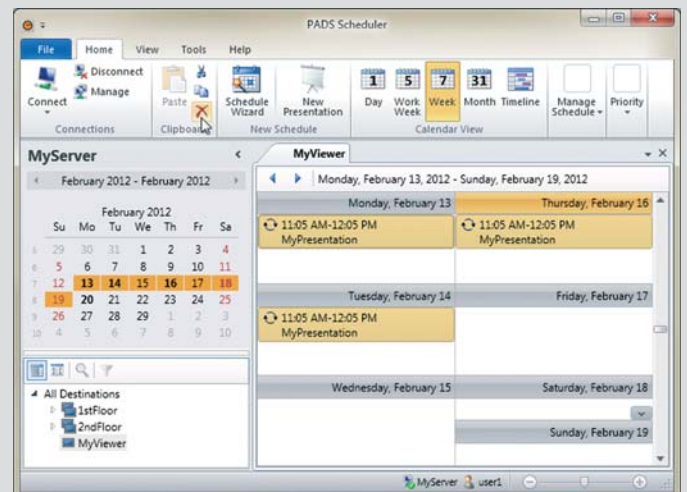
PADS Scheduler

File Home View Tools Help

Connect Disconnect Manage
Connections
Paste
Clipboard
Schedule Wizard New Presentation
New Schedule
1 Day 5 Work Week 7 Week 31 Month Timeline
Calendar View
Manage Schedule Priority

MyServer
February 2012 - February 2012

February 2012

| | Su | Mo | Tu | We | Th | Fr | Sa |
|---|---|---|---|---|---|---|---|
| 5 | 29 | 30 | 31 | 1 | 2 | 3 | 4 |
| 6 | 5 | 6 | 7 | 8 | 9 | 10 | 11 |
| 7 | 12 | 13 | 14 | 15 | 16 | 17 | 18 |
| 8 | 19 | 20 | 21 | 22 | 23 | 24 | 25 |
| 9 | 26 | 27 | 28 | 29 | 1 | 2 | 3 |
| 10 | 4 | 5 | 6 | 7 | 8 | 9 | 10 |

All Destinations
1stFloor
2ndFloor
MyViewer

MyViewer
Monday, February 13, 2012 - Sunday, February 19, 2012

Monday, February 13
11:05 AM-12:05 PM
MyPresentation

Thursday, February 16
11:05 AM-12:05 PM
MyPresentation

Tuesday, February 14
11:05 AM-12:05 PM
MyPresentation

Friday, February 17

Wednesday, February 15

Saturday, February 18

Sunday, February 19

MyServer user1